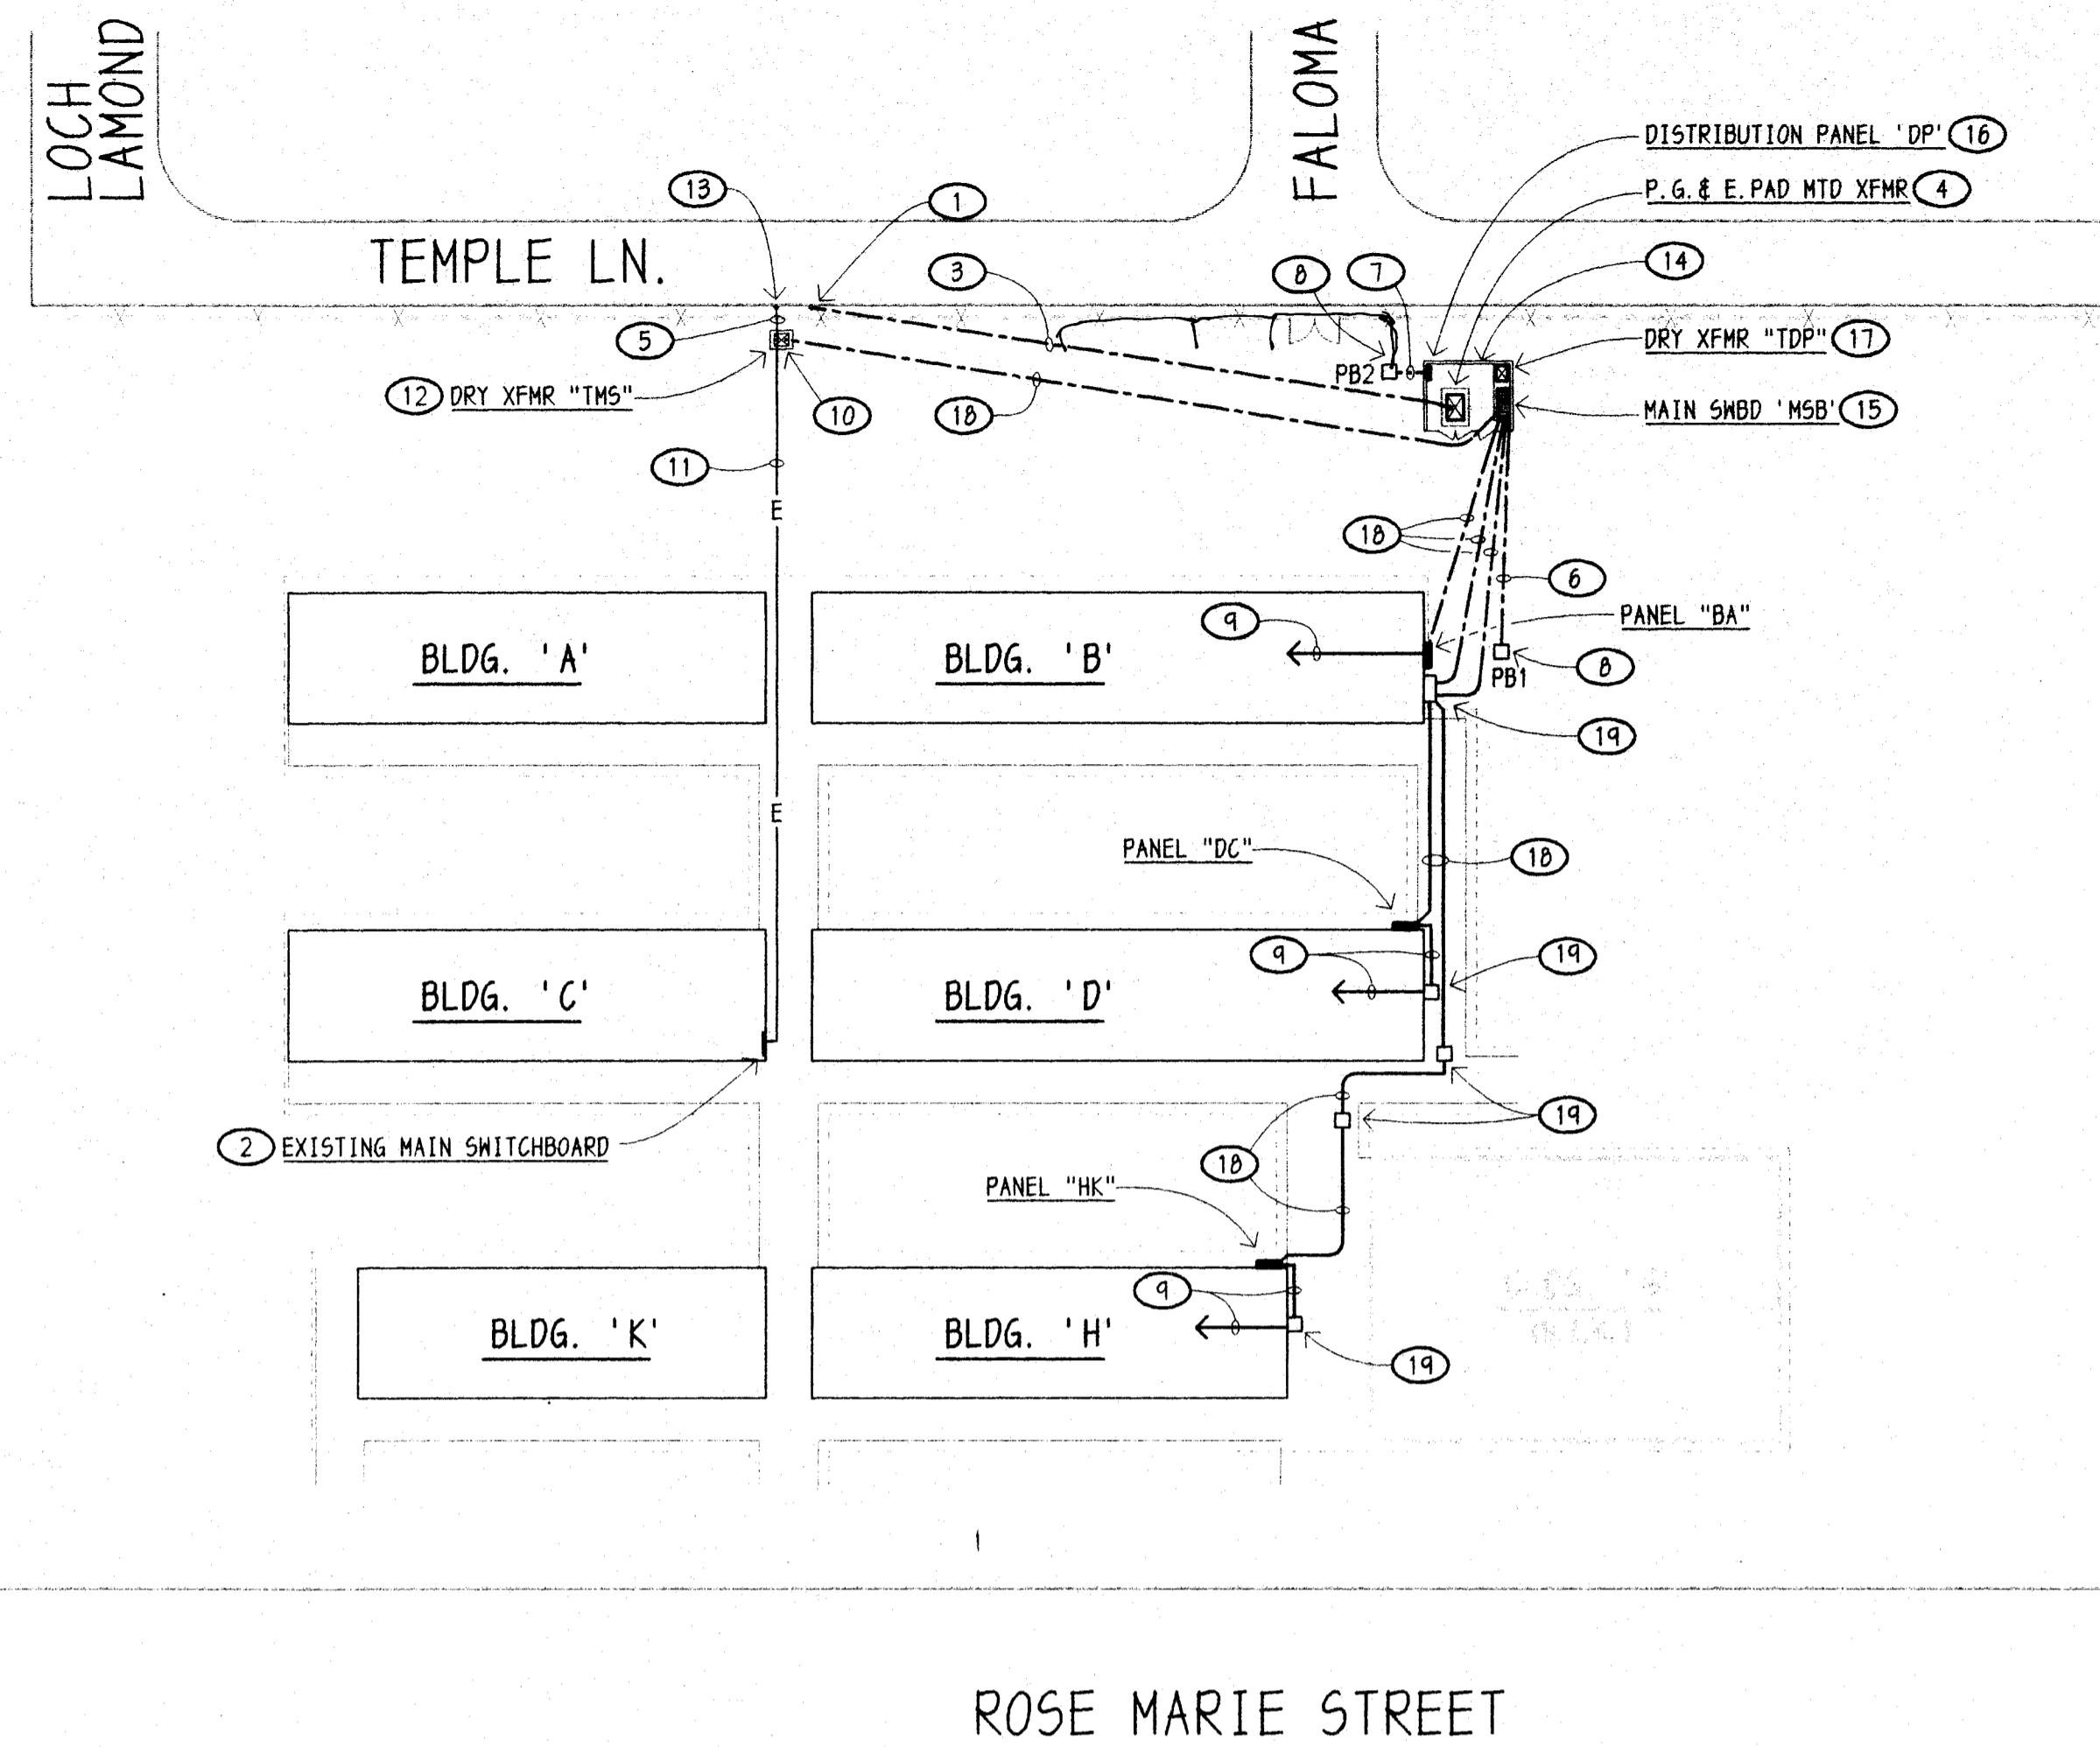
LOCH LAMOND

FALOMA

DISTRIBUTION PANEL 'DP' 16

P. G. & E. PAD MTD XFMR 4

13

1

TEMPLE LN.

3

8

7

14

5

PB2

DRY XFMR "TDP" 17

12 DRY XFMR "TMS"

10

18

MAIN SWBD 'MSB' 15

11

E

18

6

PANEL "BA"

9

BLDG. 'A'

BLDG. 'B'

8

PB1

19

E

PANEL "DC"

18

9

19

BLDG. 'C'

BLDG. 'D'

19

2 EXISTING MAIN SWITCHBOARD

18

PANEL "HK"

9

BLDG. 'K'

BLDG. 'H'

19

ROSE MARIE STREET